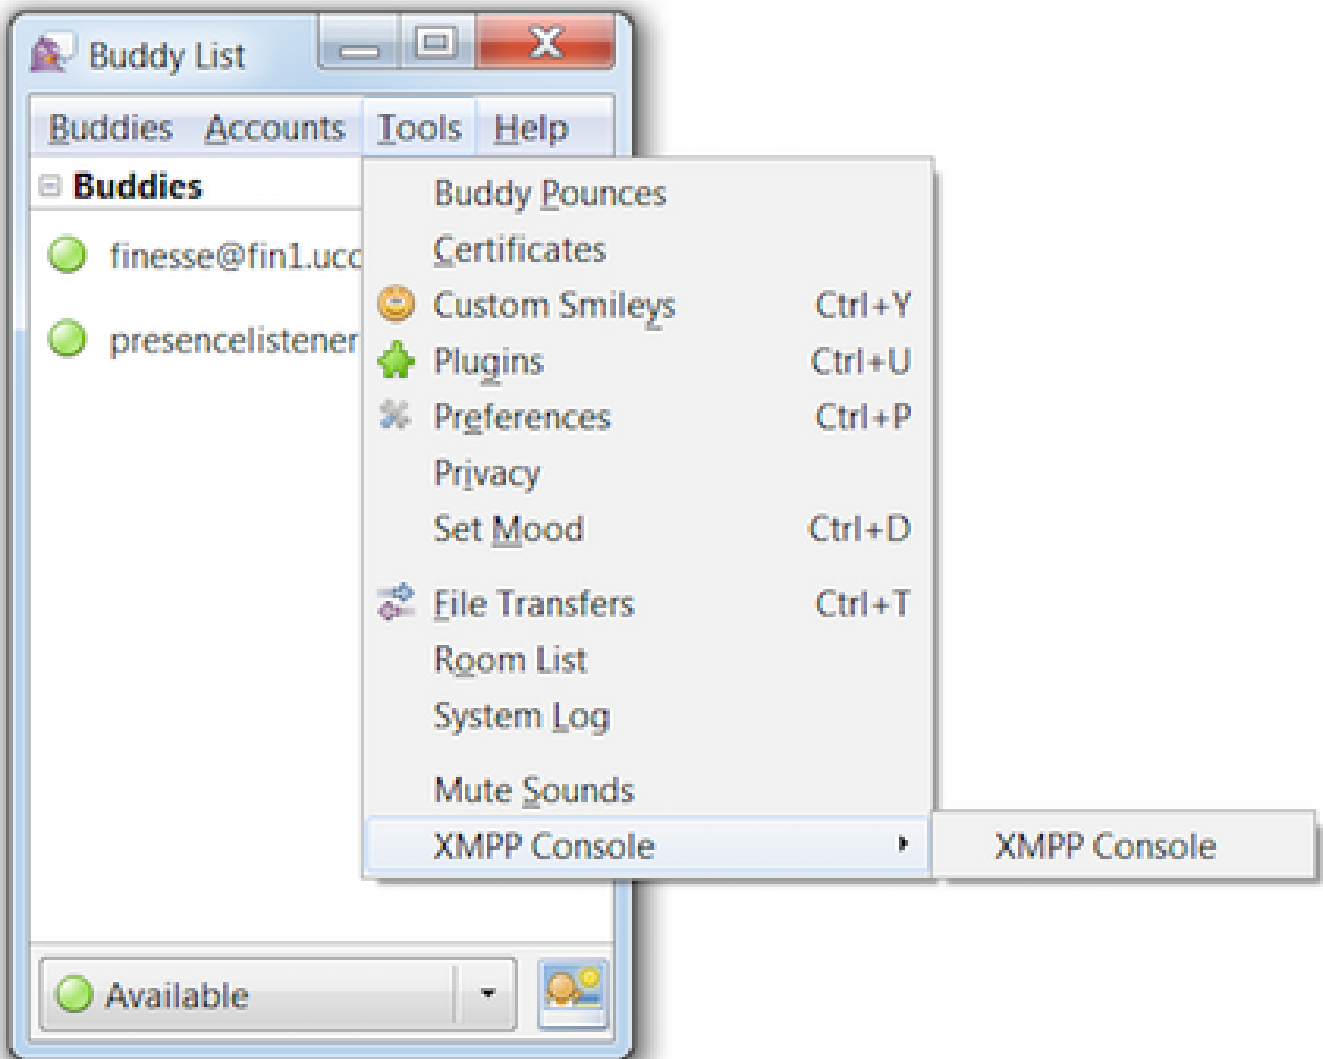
Buddy List

Buddies Accounts Tools Help

Buddies

finesse@fin1.ucc

presencelistener

Buddy Pounces
Certificates
Custom Smileys Ctrl+Y
Plugins Ctrl+U
Preferences Ctrl+P
Privacy
Set Mood Ctrl+D
File Transfers Ctrl+T
Room List
System Log
Mute Sounds
XMPP Console

XMPP Console

Available